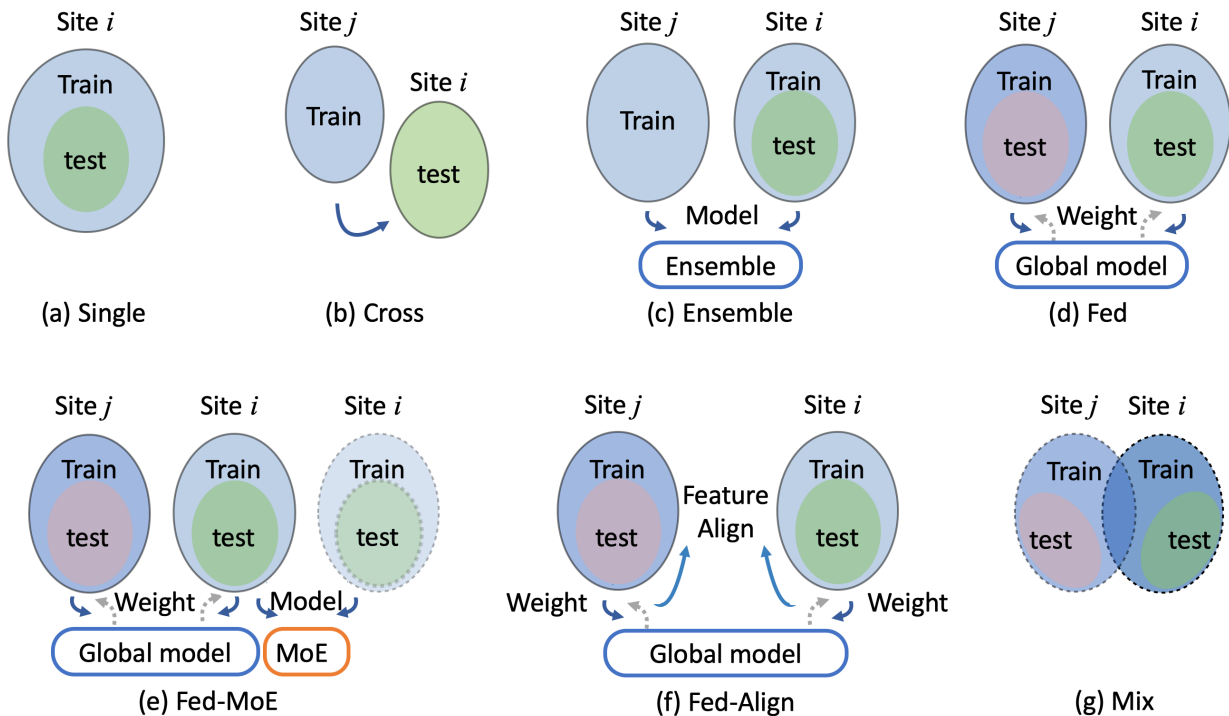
Site $i$

Train

test

(a) Single

Site $j$

Train

Site $i$

test

(b) Cross

Site $j$

Train

Site $i$

Train

test

Model

Ensemble

(c) Ensemble

Site $j$

Train

test

Site $i$

Train

test

Weight

Global model

(d) Fed

Site $j$

Train

test

Site $i$

Train

test

Site $i$

Train

test

Weight

Model

Global model

MoE

(e) Fed-MoE

Site $j$

Train

test

Feature Align

Site $i$

Train

test

Weight

Weight

Global model

(f) Fed-Align

Site $j$

Site $i$

Train

Train

test

test

(g) Mix